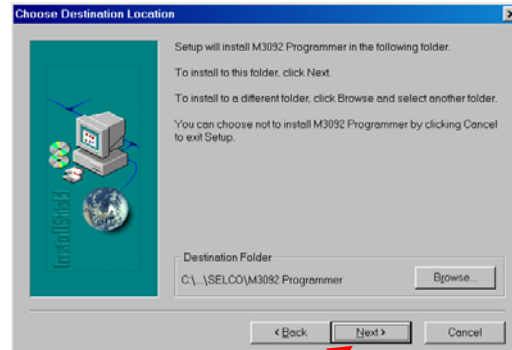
Choose Destination Location

InstallShield

Setup will install M3092 Programmer in the following folder.

To install to this folder, click Next.

To install to a different folder, click Browse and select another folder.

You can choose not to install M3092 Programmer by clicking Cancel to exit Setup.

Destination Folder

C:\...\SELCO\M3092 Programmer

Browse...

< Back

Next >

Cancel